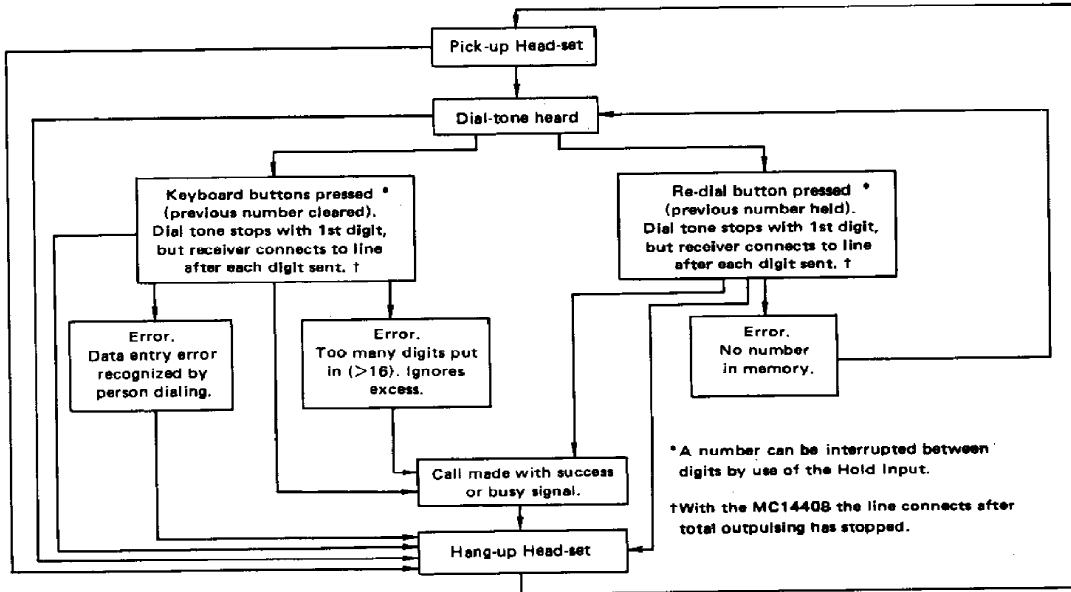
Pick-up Head-set

Dial-tone heard

Keyboard buttons pressed * (previous number cleared). Dial tone stops with 1st digit, but receiver connects to line after each digit sent. †

Re-dial button pressed * (previous number held). Dial tone stops with 1st digit, but receiver connects to line after each digit sent. †

Error. Data entry error recognized by person dialing.

Error. Too many digits put in (>16). Ignores excess.

Error. No number in memory.

Call made with success or busy signal.

Hang-up Head-set

*A number can be interrupted between digits by use of the Hold Input.

†With the MC14408 the line connects after total outpulsing has stopped.